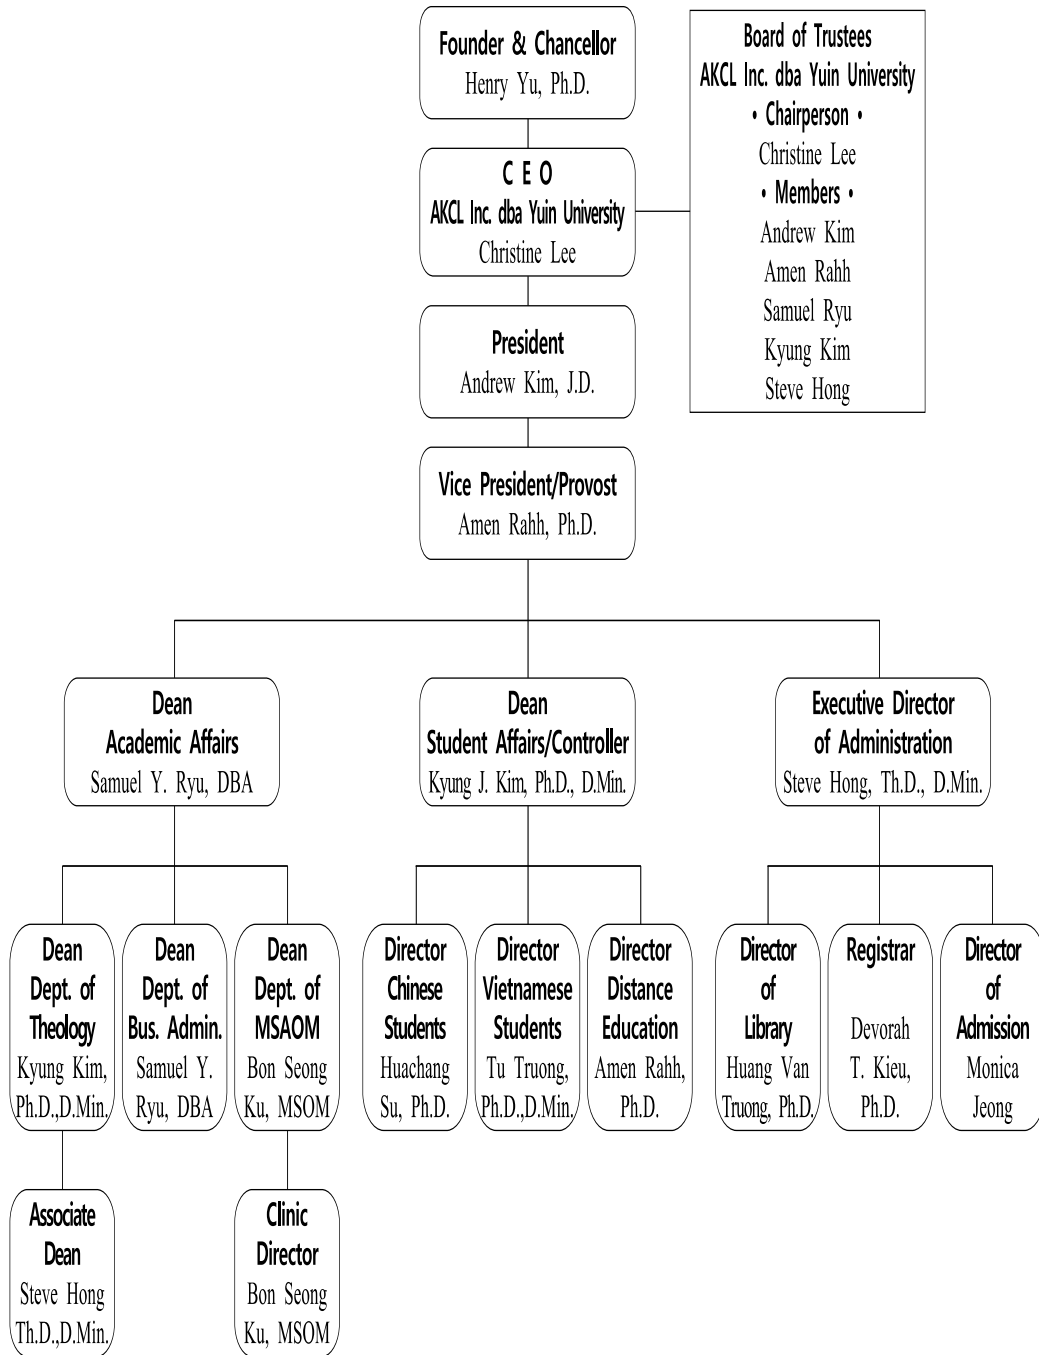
Founder & Chancellor
Henry Yu, Ph.D.

Board of Trustees
AKCL Inc. dba Yuin University
• Chairperson •
Christine Lee
• Members •
Andrew Kim
Amen Rahh
Samuel Ryu
Kyung Kim
Steve Hong

C E O
AKCL Inc. dba Yuin University
Christine Lee

President
Andrew Kim, J.D.

Vice President/Provost
Amen Rahh, Ph.D.

Dean
Academic Affairs
Samuel Y. Ryu, DBA

Dean
Student Affairs/Controller
Kyung J. Kim, Ph.D., D.Min.

Executive Director
of Administration
Steve Hong, Th.D., D.Min.

Dean
Dept. of
Theology
Kyung Kim, Ph.D.,D.Min.

Dean
Dept. of
Bus. Admin.
Samuel Y. Ryu, DBA

Dean
Dept. of
MSAOM
Bon Seong Ku, MSOM

Director
Chinese
Students
Huachang Su, Ph.D.

Director
Vietnamese
Students
Tu Truong, Ph.D.,D.Min.

Director
Distance
Education
Amen Rahh, Ph.D.

Director
of
Library
Huang Van Truong, Ph.D.

Registrar
Devorah T. Kieu, Ph.D.

Director
of
Admission
Monica Jeong

Associate
Dean
Steve Hong
Th.D.,D.Min.

Clinic
Director
Bon Seong Ku, MSOM